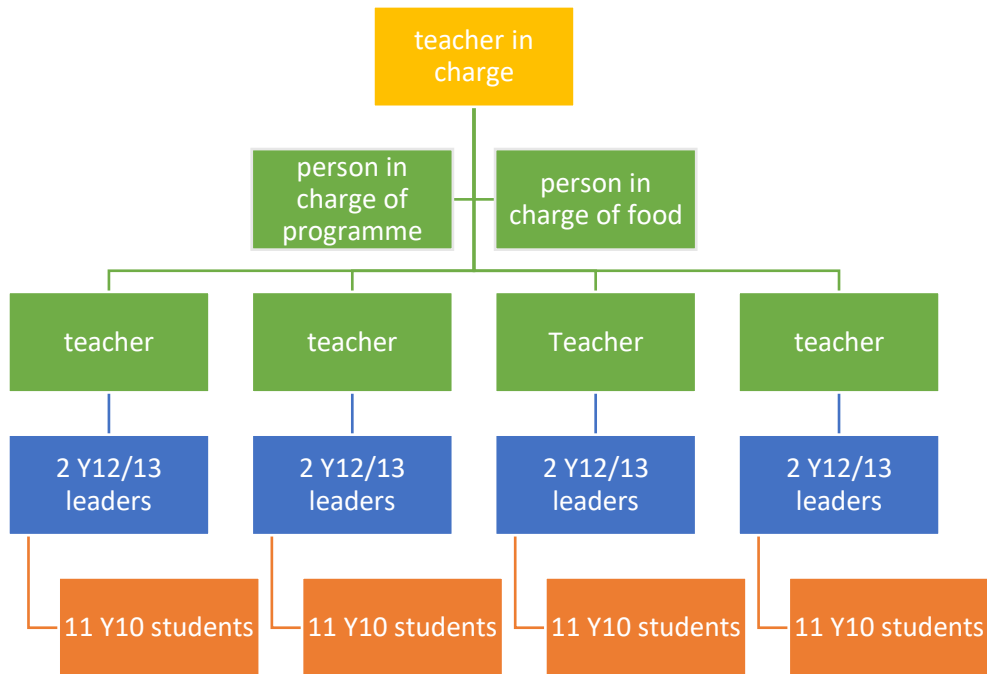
teacher in charge

person in charge of programme

person in charge of food

teacher

teacher

Teacher

teacher

2 Y12/13 leaders

2 Y12/13 leaders

2 Y12/13 leaders

2 Y12/13 leaders

11 Y10 students

11 Y10 students

11 Y10 students

11 Y10 students